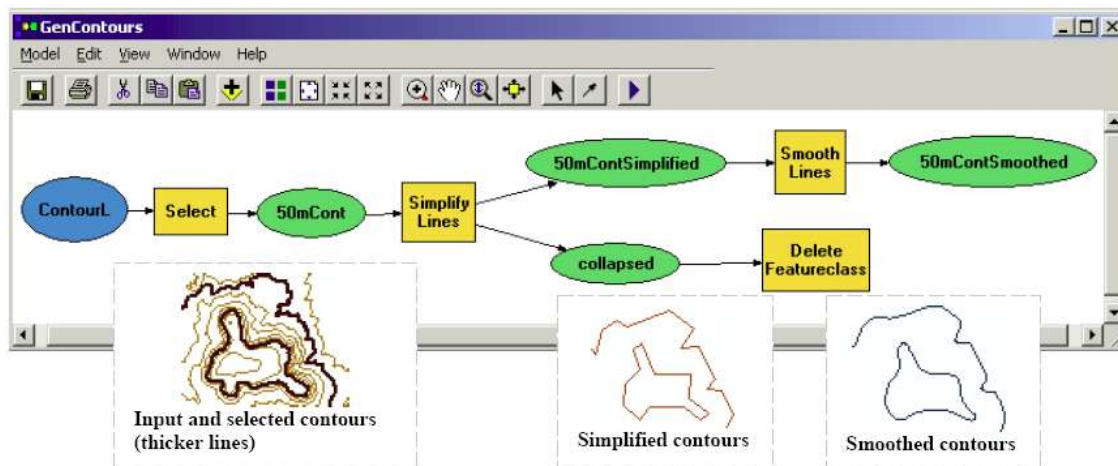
GenContours

Model Edit View Window Help

ContourL

Select

50mCont

Simplify Lines

50mContSimplified

Smooth Lines

50mContSmoothed

collapsed

Delete Featureclass

Input and selected contours (thicker lines)

Simplified contours

Smoothed contours